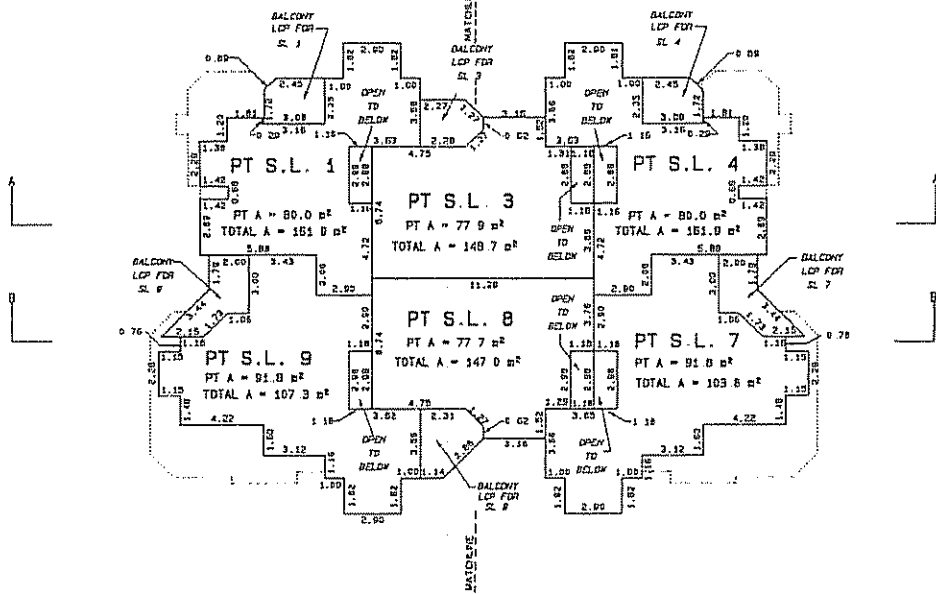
BALCONY LCP FOR SL 1

BALCONY LCP FOR SL 3

BALCONY LCP FOR SL 4

MATCHLINE

PT S.L. 1
PT A = 80.0 m²
TOTAL A = 151.0 m²

PT S.L. 3
PT A = 77.9 m²
TOTAL A = 148.7 m²

PT S.L. 4
PT A = 80.0 m²
TOTAL A = 151.9 m²

OPEN TO BELOW

OPEN TO BELOW

OPEN TO BELOW

BALCONY LCP FOR SL 9

BALCONY LCP FOR SL 7

PT S.L. 8
PT A = 77.7 m²
TOTAL A = 147.0 m²

PT S.L. 9
PT A = 91.8 m²
TOTAL A = 107.3 m²

PT S.L. 7
PT A = 91.8 m²
TOTAL A = 103.8 m²

OPEN TO BELOW

OPEN TO BELOW

OPEN TO BELOW

BALCONY LCP FOR SL 8

MATCHLINE

0.89 2.45 1.72 2.25 1.00 1.82 2.90 1.81 3.08 3.16 0.20 1.22 1.38 2.20 1.42 0.69 1.42 2.87 5.88 1.36 3.63 3.59 2.27 1.21 2.28 4.75 0.62 3.16 1.52 3.66 1.00 1.82 2.90 1.00 2.35 2.45 1.72 0.89 1.81 3.00 3.16 0.29 1.22 1.38 2.20 1.42 0.69 1.42 2.89 5.88 2.63 1.16 1.31 1.10 2.88 2.89 2.88 0.74 4.72 3.06 2.90 1.10 1.16 4.72 3.85 11.20 3.43 1.76 2.00 1.72 3.06 2.90 2.60 3.43 1.79 3.00 3.44 2.22 1.06 2.15 1.16 1.15 0.76 2.38 1.15 1.40 4.22 1.50 3.12 1.16 2.90 3.76 2.90 1.18 0.74 2.98 2.98 1.18 3.61 4.75 2.31 1.21 0.62 3.59 2.21 1.00 1.14 1.82 1.82 2.90 1.18 1.52 3.56 3.36 1.25 1.18 3.05 1.18 2.99 2.98 1.00 1.00 1.82 2.90 1.18 3.44 1.73 2.35 1.18 0.76 1.15 2.28 1.15 1.48 4.22 1.60 3.12 1.16 1.00